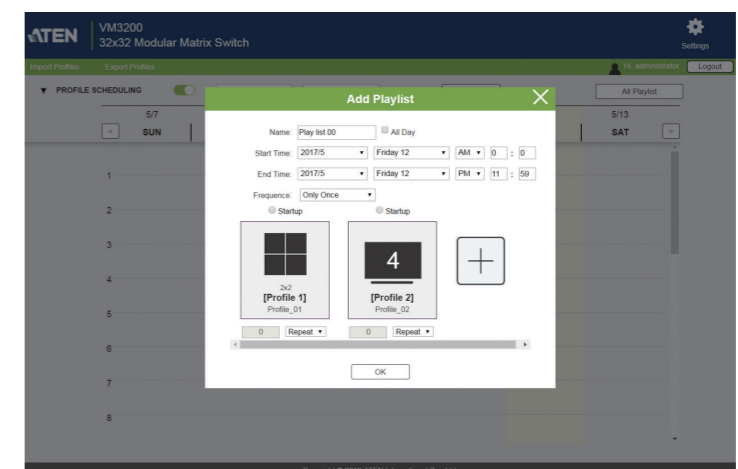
ATEN VM3200
32x32 Modular Matrix Switch

Settings

Import Profiles Export Profiles

Hi, administrator Logout

▼ PROFILE SCHEDULING

All Playlist

5/7
SUN

5/13
SAT

1
2
3
4
5
6
7
8

Add Playlist

Name: Play list 00 All Day

Start Time: 2017/5 Friday 12 AM 0 : 0

End Time: 2017/5 Friday 12 PM 11 : 59

Frequence: Only Once

Startup

Startup

2x2
[Profile 1]
Profile_01

4
[Profile 2]
Profile_02

0 Repeat

0 Repeat

OK